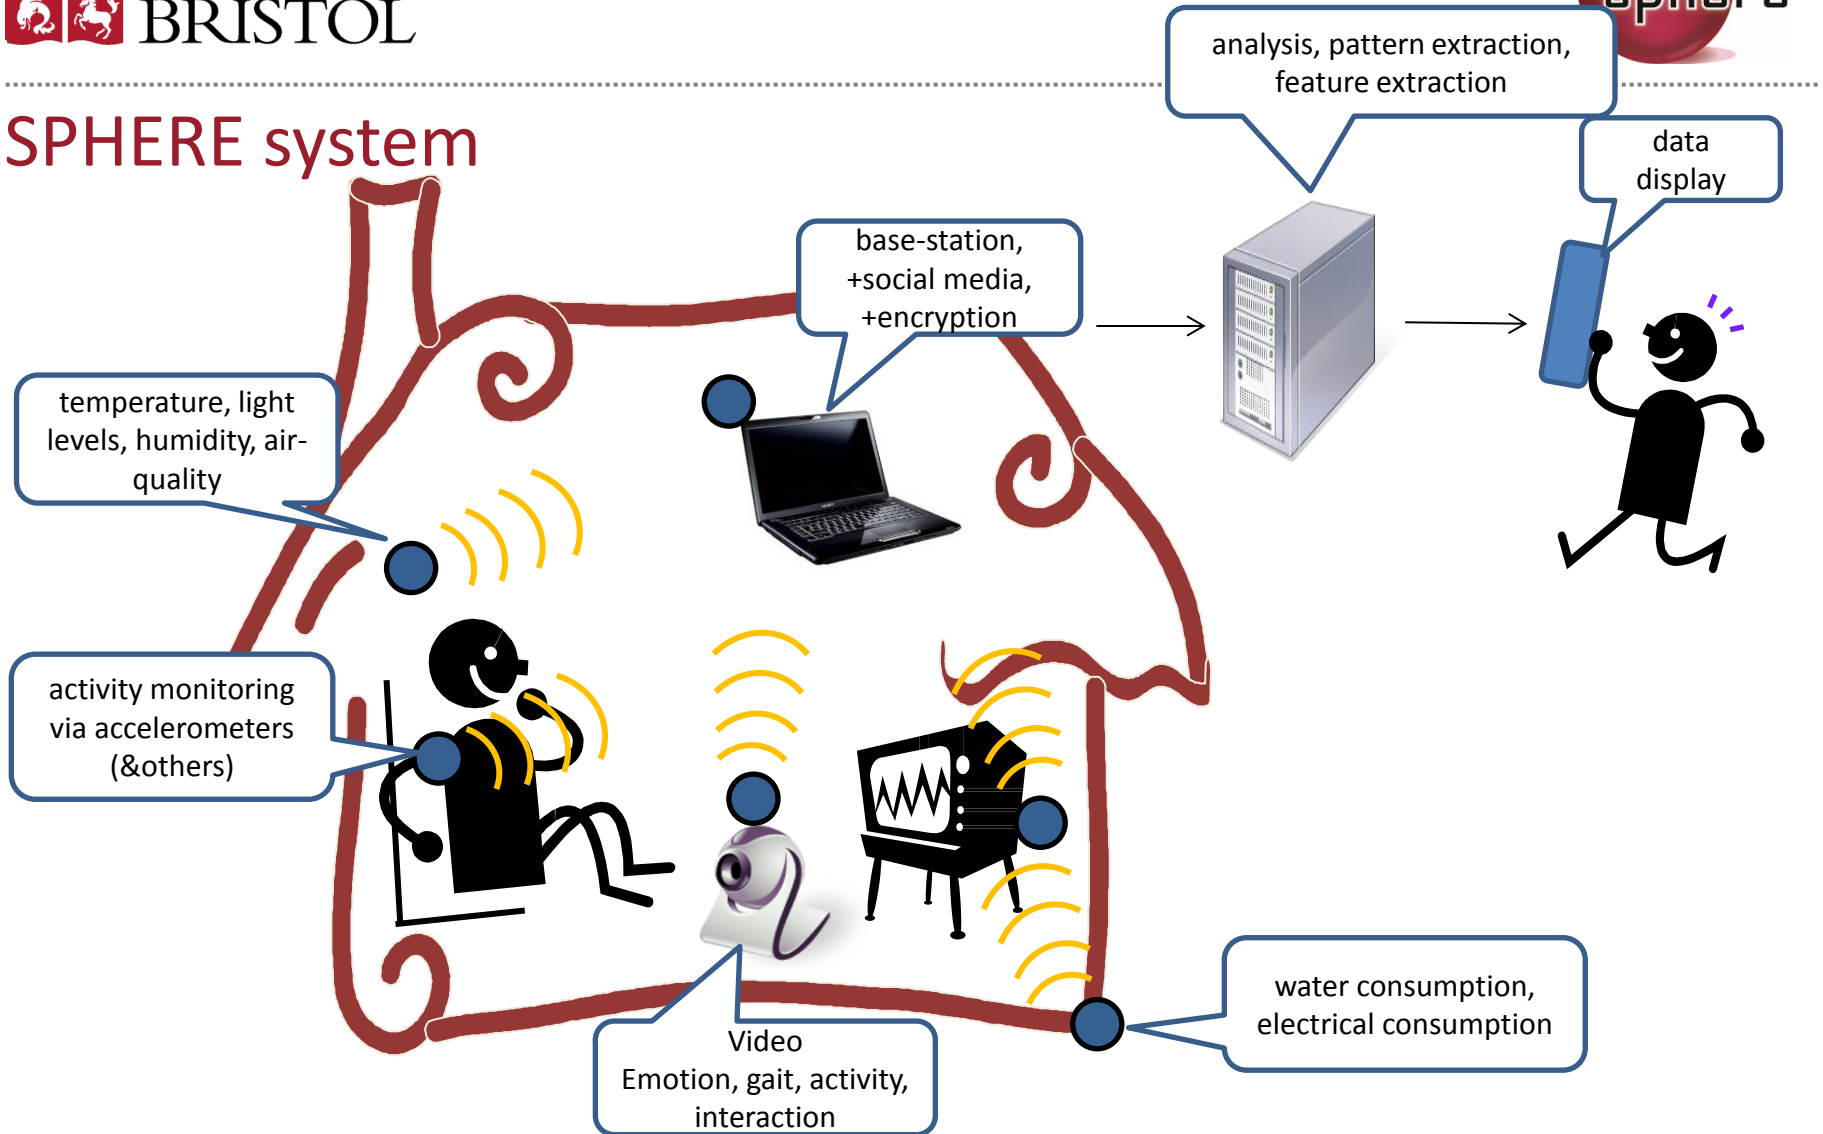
BRISTOL

SPHERE system

analysis, pattern extraction, feature extraction

data display

base-station, +social media, +encryption

temperature, light levels, humidity, air-quality

activity monitoring via accelerometers (&others)

Video
Emotion, gait, activity, interaction

water consumption, electrical consumption